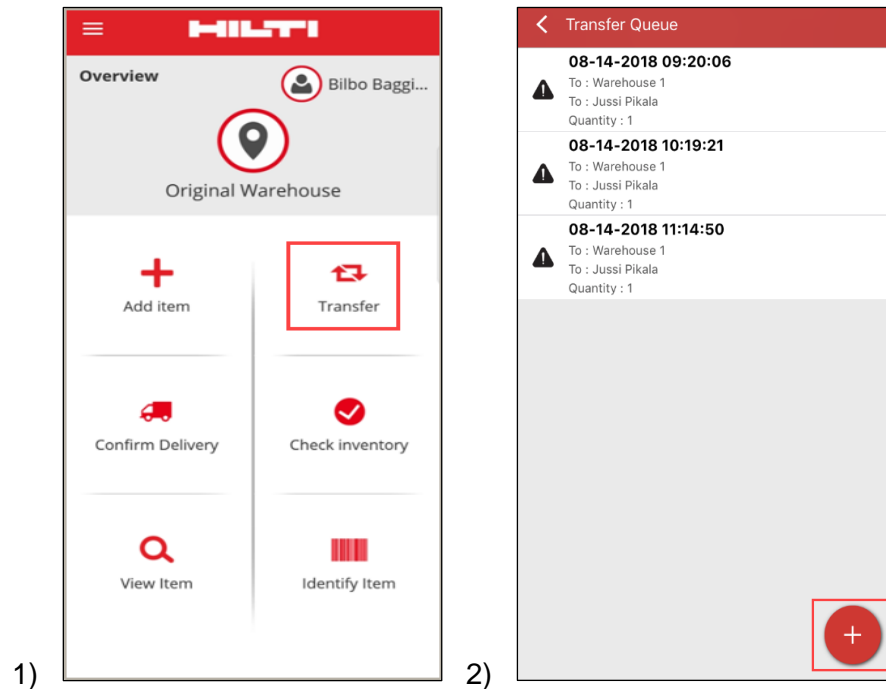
HILTI

Overview

Bilbo Baggi...

Original Warehouse

Add item

Transfer

Confirm Delivery

Check inventory

View Item

Identify Item

1)

Transfer Queue

08-14-2018 09:20:06
To : Warehouse 1
To : Jussi Pikala
Quantity : 1

08-14-2018 10:19:21
To : Warehouse 1
To : Jussi Pikala
Quantity : 1

08-14-2018 11:14:50
To : Warehouse 1
To : Jussi Pikala
Quantity : 1

+

2)